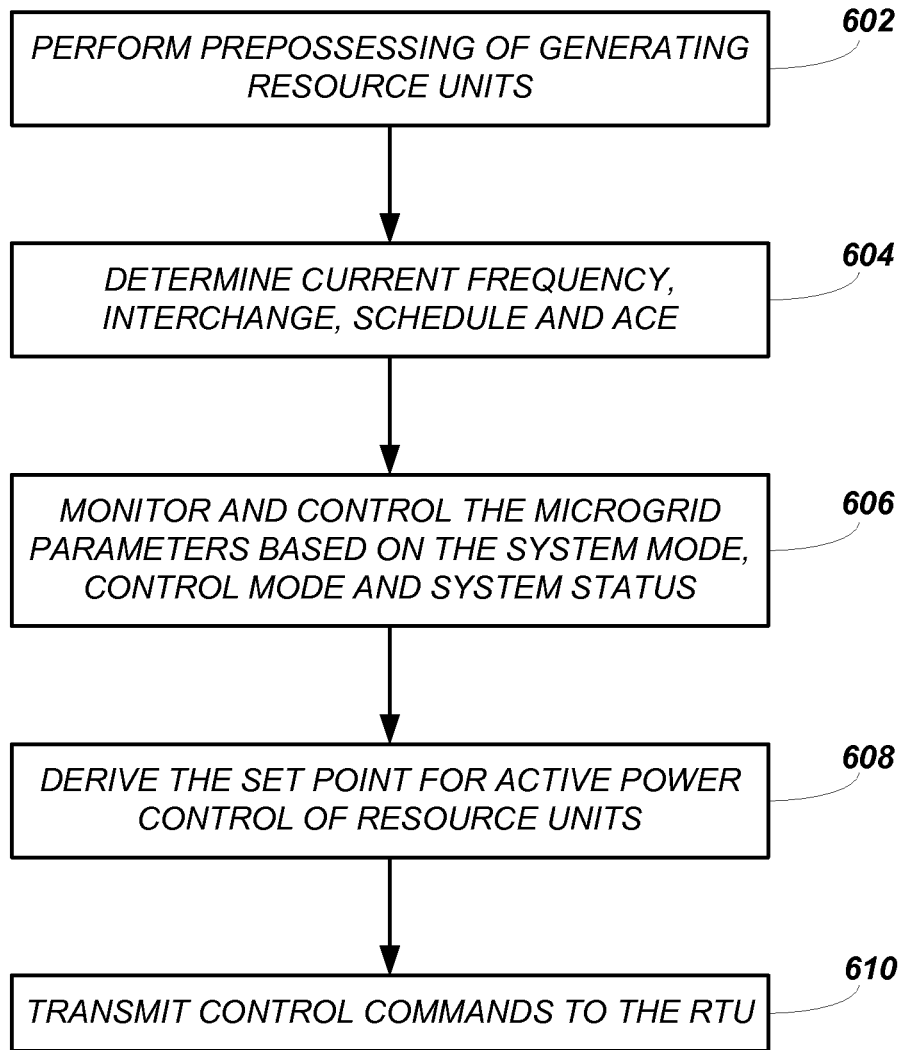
602
PERFORM PREPOSSESSING OF GENERATING RESOURCE UNITS

604
DETERMINE CURRENT FREQUENCY, INTERCHANGE, SCHEDULE AND ACE

606
MONITOR AND CONTROL THE MICROGRID PARAMETERS BASED ON THE SYSTEM MODE, CONTROL MODE AND SYSTEM STATUS

608
DERIVE THE SET POINT FOR ACTIVE POWER CONTROL OF RESOURCE UNITS

610
TRANSMIT CONTROL COMMANDS TO THE RTU